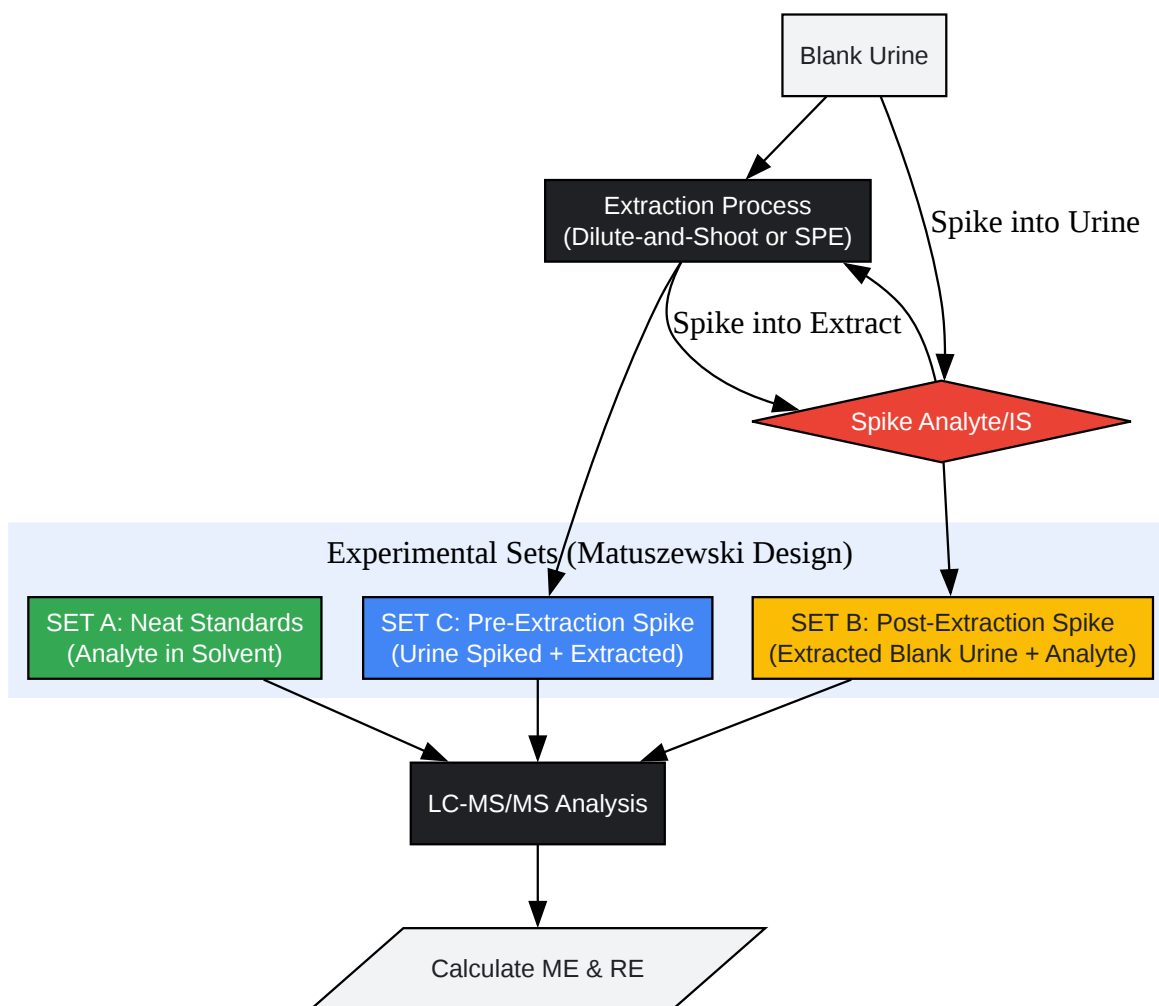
Blank Urine

Extraction Process
(Dilute-and-Shoot or SPE)

Spike into Urine

Spike into Extract

Spike Analyte/IS

Experimental Sets (Matuszewski Design)

SET A: Neat Standards
(Analyte in Solvent)

SET C: Pre-Extraction Spike
(Urine Spiked + Extracted)

SET B: Post-Extraction Spike
(Extracted Blank Urine + Analyte)

LC-MS/MS Analysis

Calculate ME & RE